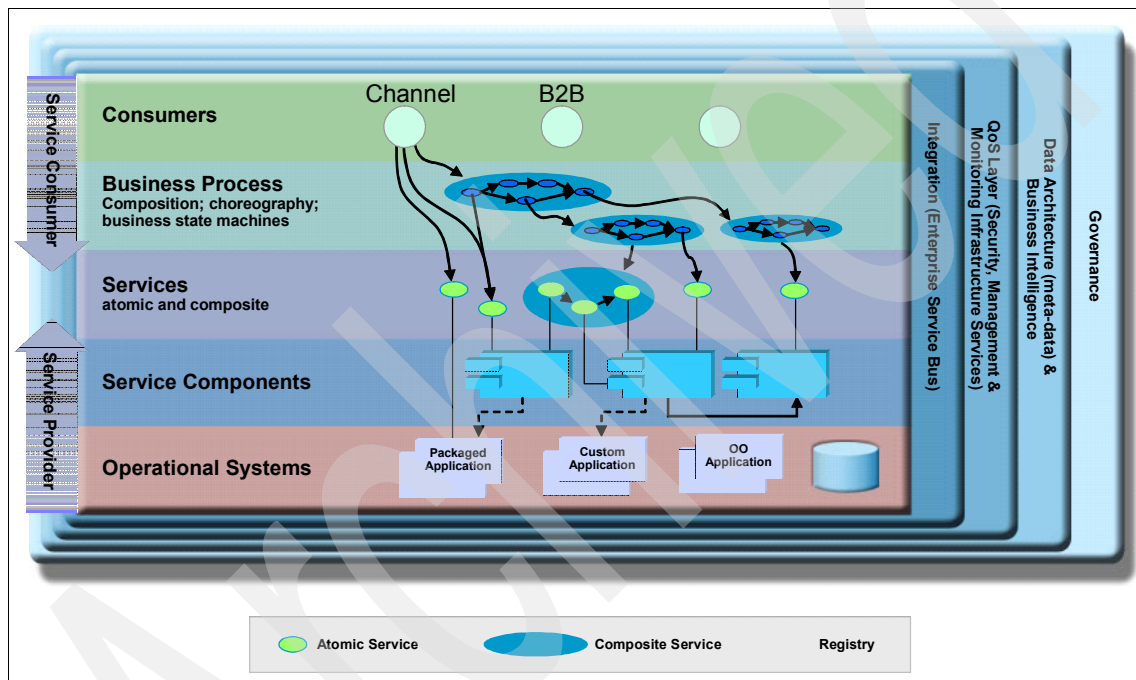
Service Consumer

Service Provider

Consumers

Channel

B2B

Business Process
Composition; choreography; business state machines

Services
atomic and composite

Service Components

Operational Systems

Packaged Application

Custom Application

OO Application

Integration (Enterprise Service Bus)

QoS Layer (Security, Management & Monitoring Infrastructure Services)

Data Architecture (meta-data) & Business Intelligence

Governance

Atomic Service

Composite Service

Registry